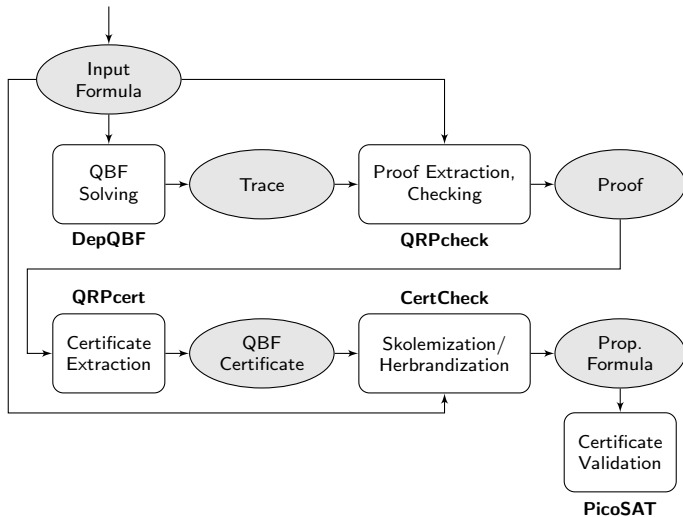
Input Formula

QBF Solving

DepQBF

Trace

Proof Extraction, Checking

QRPcheck

Proof

QRPcert

Certificate Extraction

QBF Certificate

CertCheck

Skolemization/ Herbrandization

Prop. Formula

Certificate Validation

PicoSAT